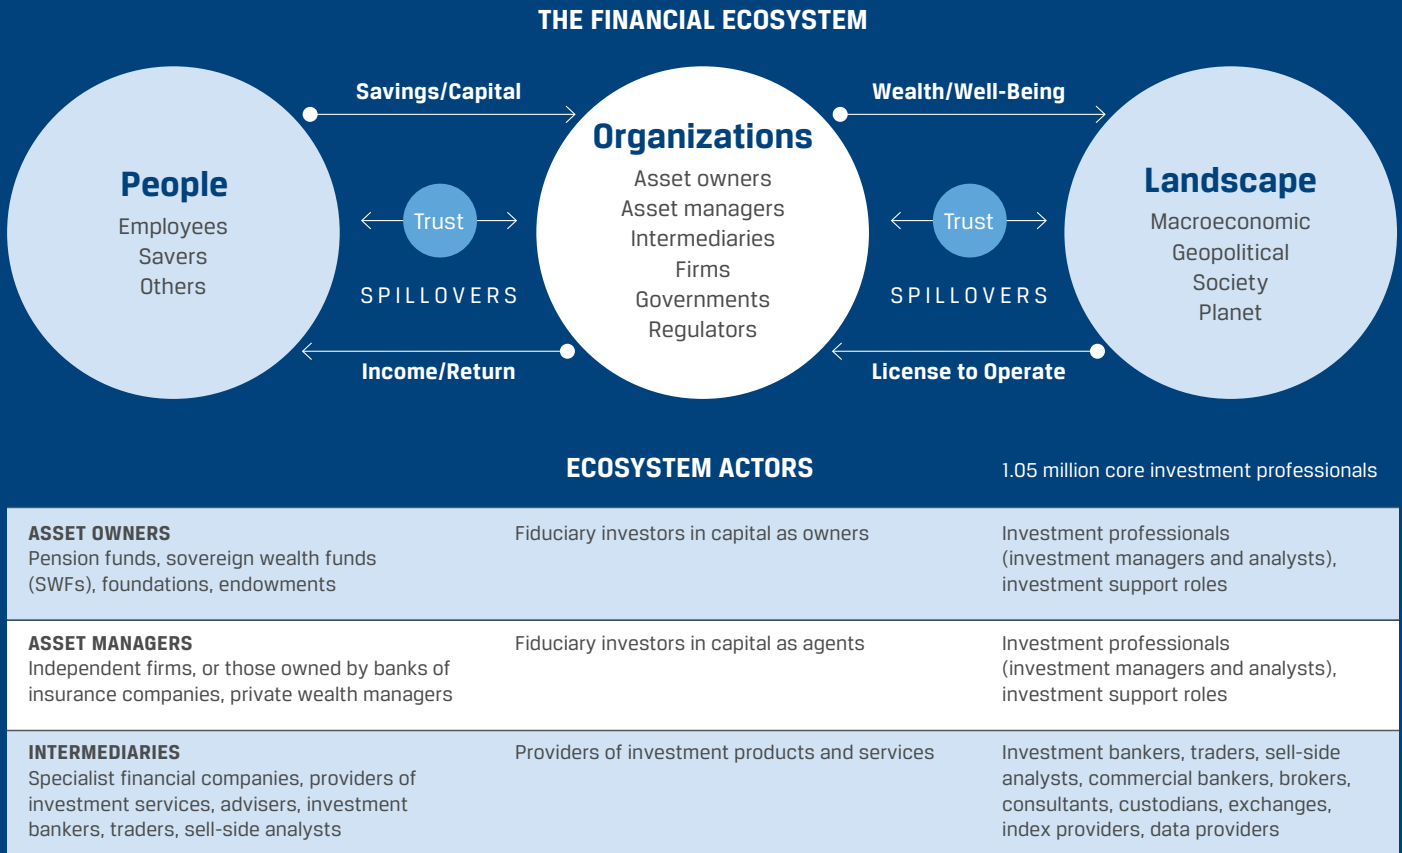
THE FINANCIAL ECOSYSTEM

Savings/Capital

Wealth/Well-Being

People
Employees
Savers
Others

Trust

SPILLOVERS

Organizations
Asset owners
Asset managers
Intermediaries
Firms
Governments
Regulators

Trust

SPILLOVERS

Landscape
Macroeconomic
Geopolitical
Society
Planet

Income/Return

License to Operate

ECOSYSTEM ACTORS

1.05 million core investment professionals

| | | |
|---|---|---|
| **ASSET OWNERS** Pension funds, sovereign wealth funds (SWFs), foundations, endowments | Fiduciary investors in capital as owners | Investment professionals (investment managers and analysts), investment support roles |
| **ASSET MANAGERS** Independent firms, or those owned by banks of insurance companies, private wealth managers | Fiduciary investors in capital as agents | Investment professionals (investment managers and analysts), investment support roles |
| **INTERMEDIARIES** Specialist financial companies, providers of investment services, advisers, investment bankers, traders, sell-side analysts | Providers of investment products and services | Investment bankers, traders, sell-side analysts, commercial bankers, brokers, consultants, custodians, exchanges, index providers, data providers |